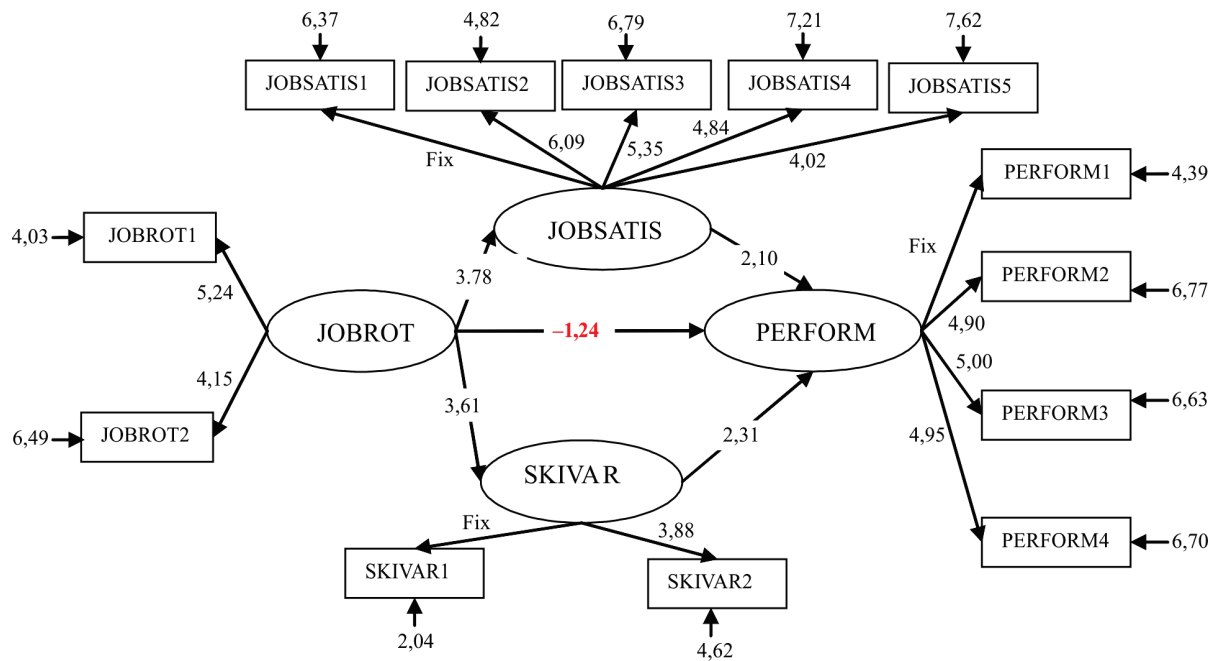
6,37
4,82
6,79
7,21
7,62
JOBSATIS1
JOBSATIS2
JOBSATIS3
JOBSATIS4
JOBSATIS5
Fix
6,09
5,35
4,84
4,02
PERFORM1
4,39
4,03
JOBROT1
JOBSATIS
Fix
2,10
PERFORM2
6,77
5,24
3.78
JOBROT
–1,24
PERFORM
4,90
5,00
4,15
PERFORM3
6,63
3,61
2,31
6,49
JOBROT2
4,95
SKIVAR
Fix
3,88
PERFORM4
6,70
SKIVAR1
SKIVAR2
2,04
4,62